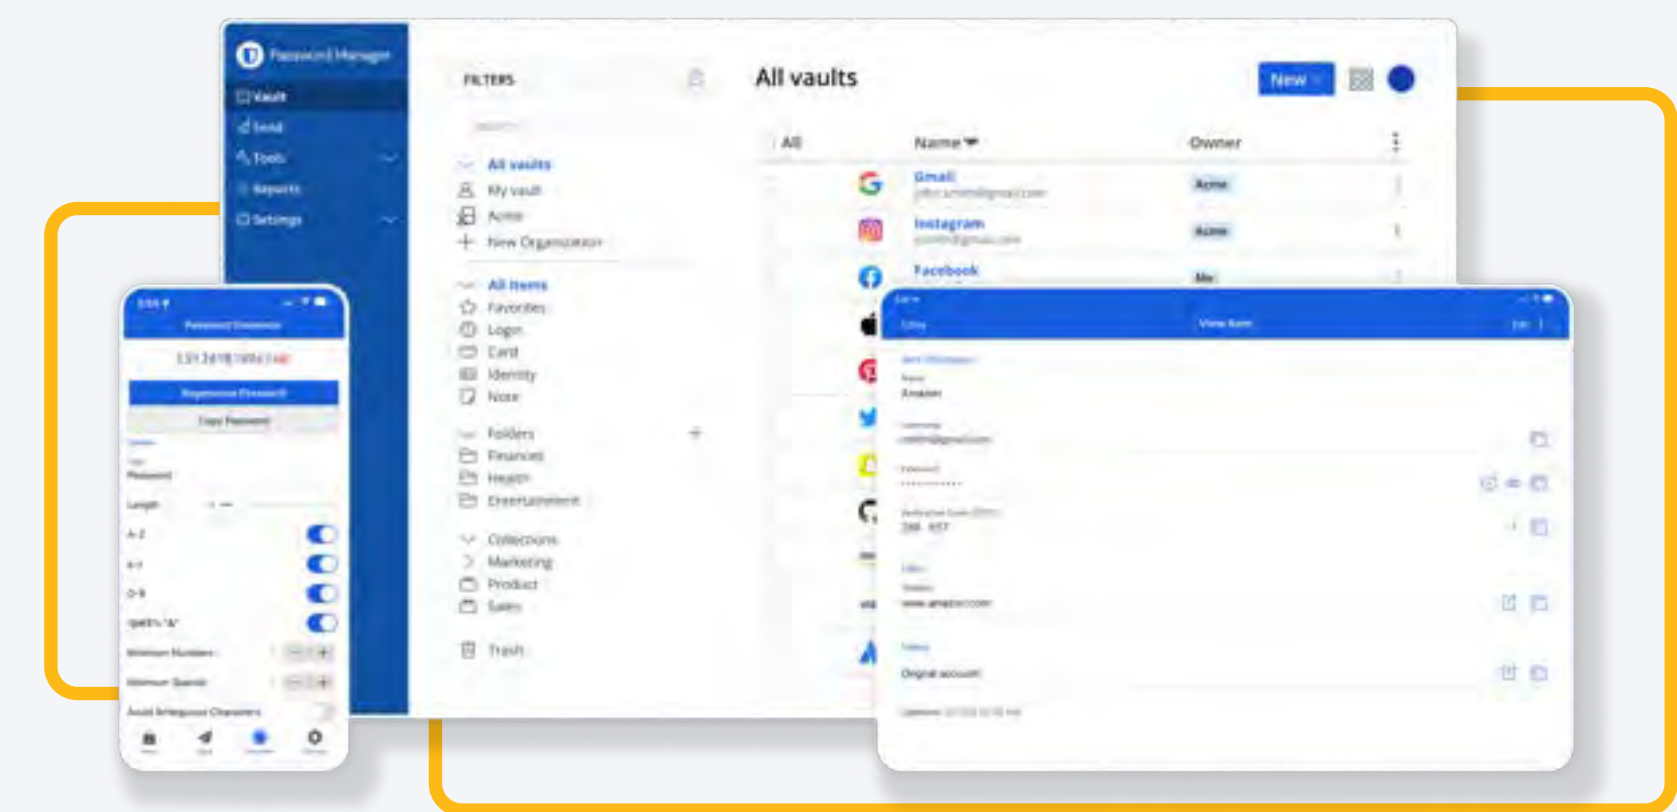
Password Manager

Vault
Send
Tools
Reports
Settings

FILTERS

All vaults
My vault
Acme
New Organization

All items
Favorites
Login
Card
Identity
Note

Folders
Finances
Health
Entertainment

Collections
Marketing
Product
Sales

Trash

All vaults

New

All
Name
Owner

Gmail
Acme

Instagram
Acme

Facebook
Me

Password Generator

Regenerate Password
Copy Password

Password

Length

A-Z
a-z
0-9

Minimum Numbers
Minimum Special
Avoid Ambiguous Characters

View Item

Amazon

www.amazon.com

Original account